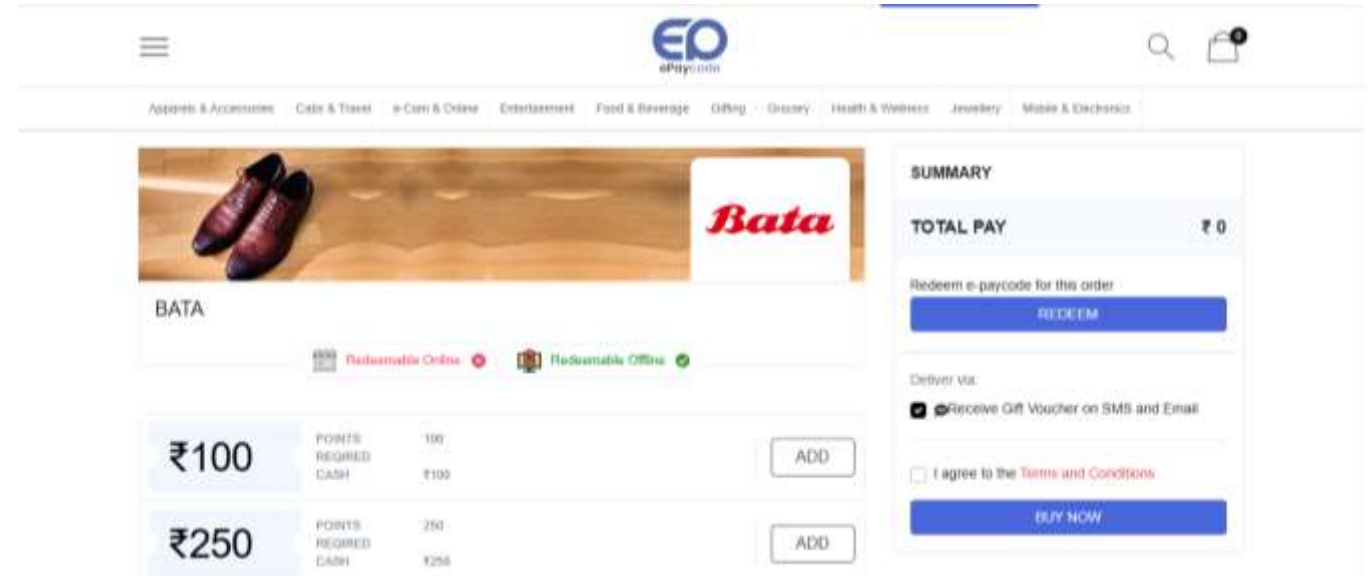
EP
ePaycode

0

Apparels & Accessories Cabs & Travel e-Com & Online Entertainment Food & Beverage Gifting Grocery Health & Wellness Jewellery Mobile & Electronics

Bata

BATA

Redeemable Online Redeemable Offline

₹100 POINTS REQIRED 100 CASH ₹100 ADD

₹250 POINTS REQIRED 250 CASH ₹250 ADD

SUMMARY

TOTAL PAY ₹ 0

Redeem e-paycode for this order

REDEEM

Deliver Via:

Receive Gift Voucher on SMS and Email

I agree to the Terms and Conditions

BUY NOW